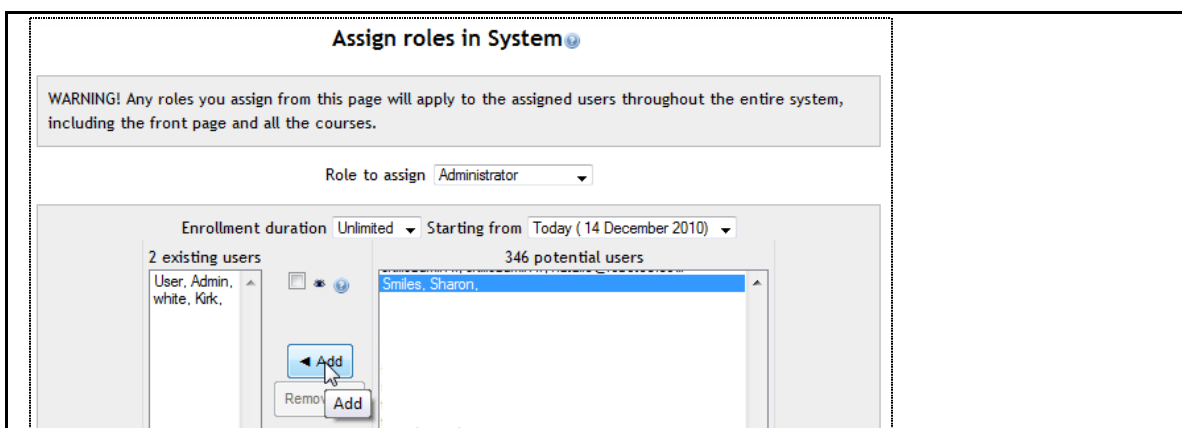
Assign roles in System

WARNING! Any roles you assign from this page will apply to the assigned users throughout the entire system, including the front page and all the courses.

Role to assign Administrator

Enrollment duration Unlimited Starting from Today ( 14 December 2010)

2 existing users

User, Admin,
white, Kirk,

346 potential users

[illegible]
Smiles, Sharon,

◄ Add

Remo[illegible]

Add